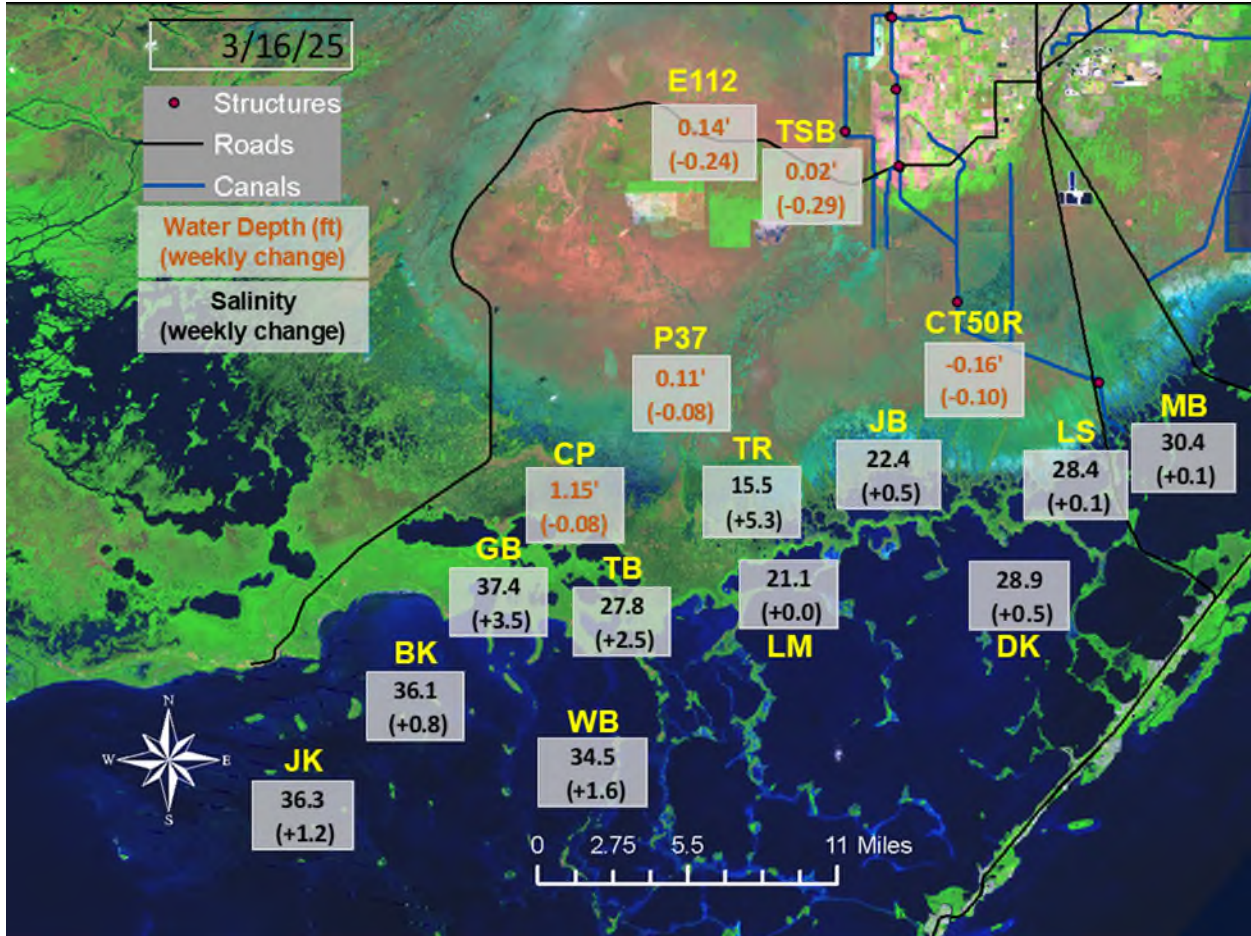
3/16/25

Structures
Roads
Canals
Water Depth (ft) (weekly change)
Salinity (weekly change)

E112
0.14'
(-0.24)

TSB
0.02'
(-0.29)

CT50R
-0.16'
(-0.10)

P37
0.11'
(-0.08)

JB
22.4
(+0.5)

LS
28.4
(+0.1)

MB
30.4
(+0.1)

CP
1.15'
(-0.08)

TR
15.5
(+5.3)

GB
37.4
(+3.5)

TB
27.8
(+2.5)

21.1
(+0.0)
LM

28.9
(+0.5)
DK

BK
36.1
(+0.8)

WB
34.5
(+1.6)

JK
36.3
(+1.2)

N
W
E
S

0 2.75 5.5 11 Miles